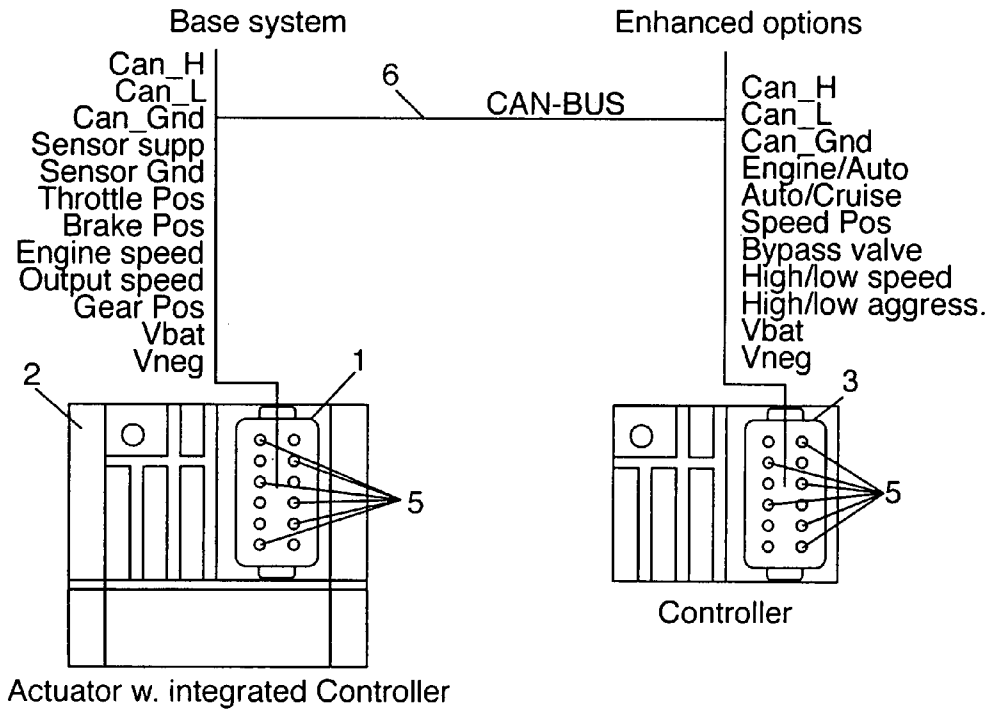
Base system

Can_H
Can_L
Can_Gnd
Sensor supp
Sensor Gnd
Throttle Pos
Brake Pos
Engine speed
Output speed
Gear Pos
Vbat
Vneg

6

CAN-BUS

Enhanced options

Can_H
Can_L
Can_Gnd
Engine/Auto
Auto/Cruise
Speed Pos
Bypass valve
High/low speed
High/low aggress.
Vbat
Vneg

2

1

5

3

5

Controller

Actuator w. integrated Controller